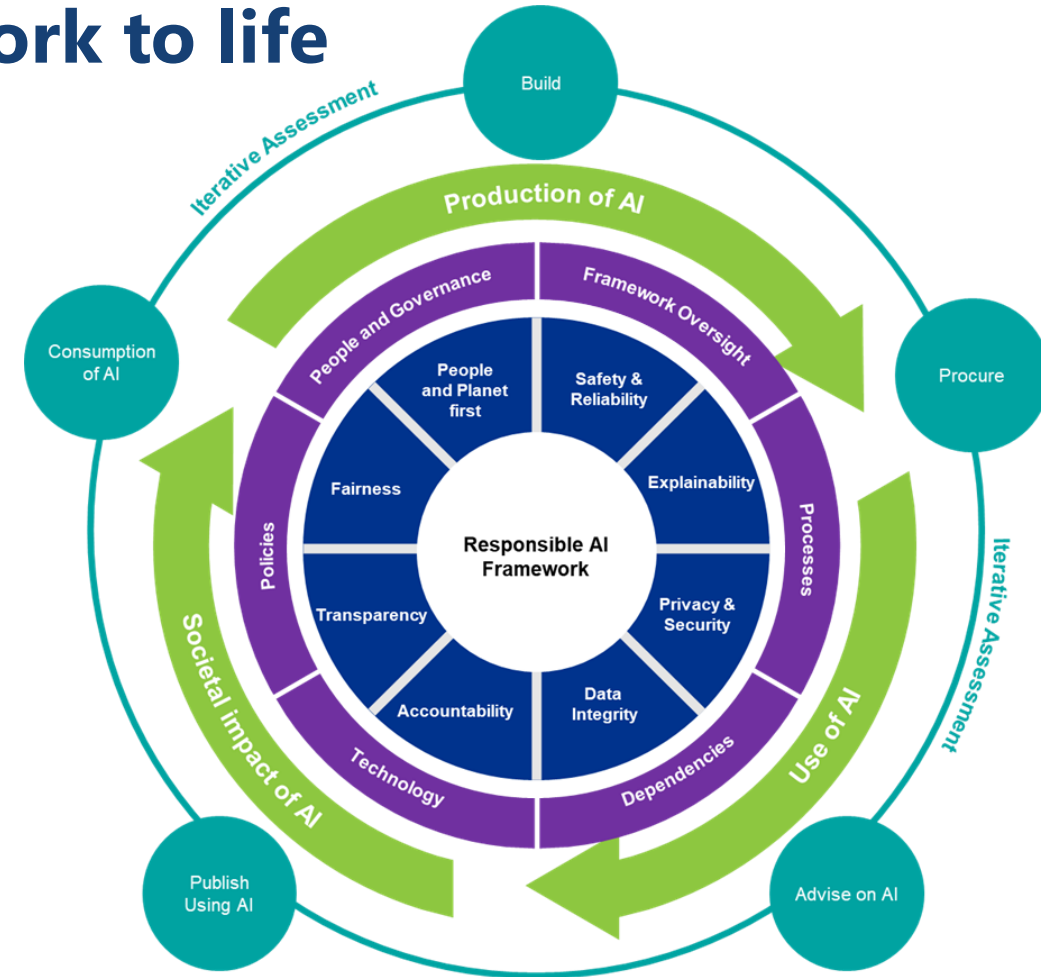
ork to life

Build

Iterative Assessment

Production of AI

Consumption of AI

Procure

People and Governance

Framework Oversight

People and Planet first

Safety & Reliability

Fairness

Explainability

Policies

Responsible AI Framework

Processes

Iterative Assessment

Transparency

Privacy & Security

Accountability

Data Integrity

Societal impact of AI

Technology

Dependencies

Use of AI

Publish Using AI

Advise on AI